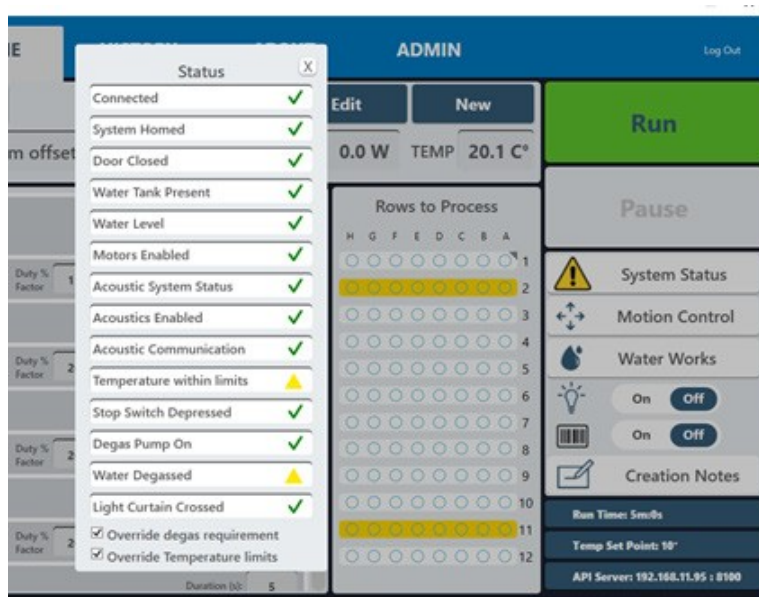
IE

ADMIN

Log Out

Status

X

Connected ✓
System Homed ✓
Door Closed ✓
Water Tank Present ✓
Water Level ✓
Motors Enabled ✓
Acoustic System Status ✓
Acoustics Enabled ✓
Acoustic Communication ✓
Temperature within limits
Stop Switch Depressed ✓
Degas Pump On ✓
Water Degassed
Light Curtain Crossed ✓

☑ Override degas requirement
☑ Override Temperature limits

m offset

Duty % Factor 1

Duty % Factor 2

Duty % Factor 2

Duty % Factor 2

Duration (s): 5

Edit

New

0.0 W

TEMP 20.1 C°

Rows to Process

H G F E D C B A

1
2
3
4
5
6
7
8
9
10
11
12

Run

Pause

System Status

Motion Control

Water Works

On Off

On Off

Creation Notes

Run Time: 5m:0s

Temp Set Point: 10°

API Server: 192.168.11.95 : 8100